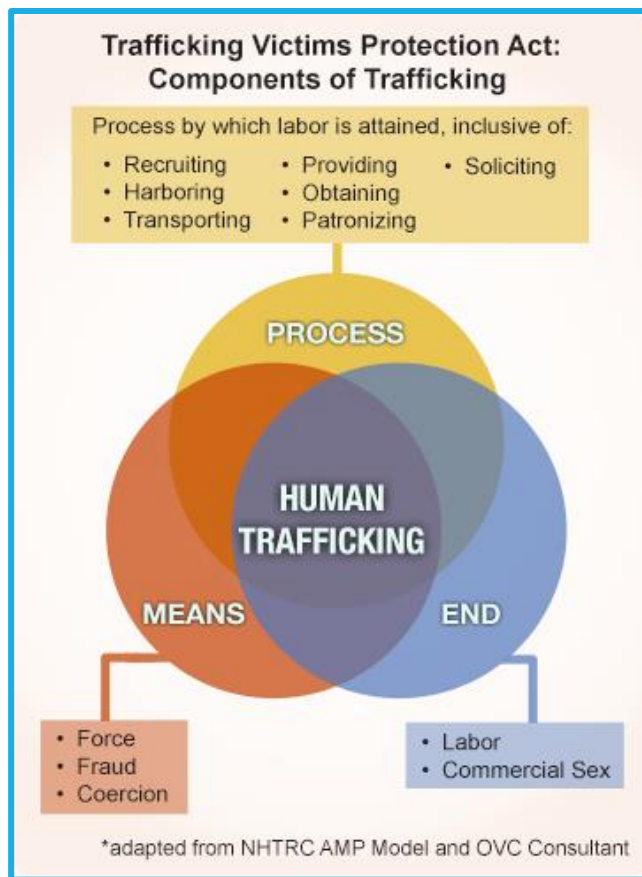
Trafficking Victims Protection Act: Components of Trafficking

Process by which labor is attained, inclusive of:

- Recruiting
- Harboring
- Transporting
- Providing
- Obtaining
- Patronizing
- Soliciting

PROCESS

HUMAN TRAFFICKING

MEANS

END

- Force
- Fraud
- Coercion

- Labor
- Commercial Sex

*adapted from NHTRC AMP Model and OVC Consultant